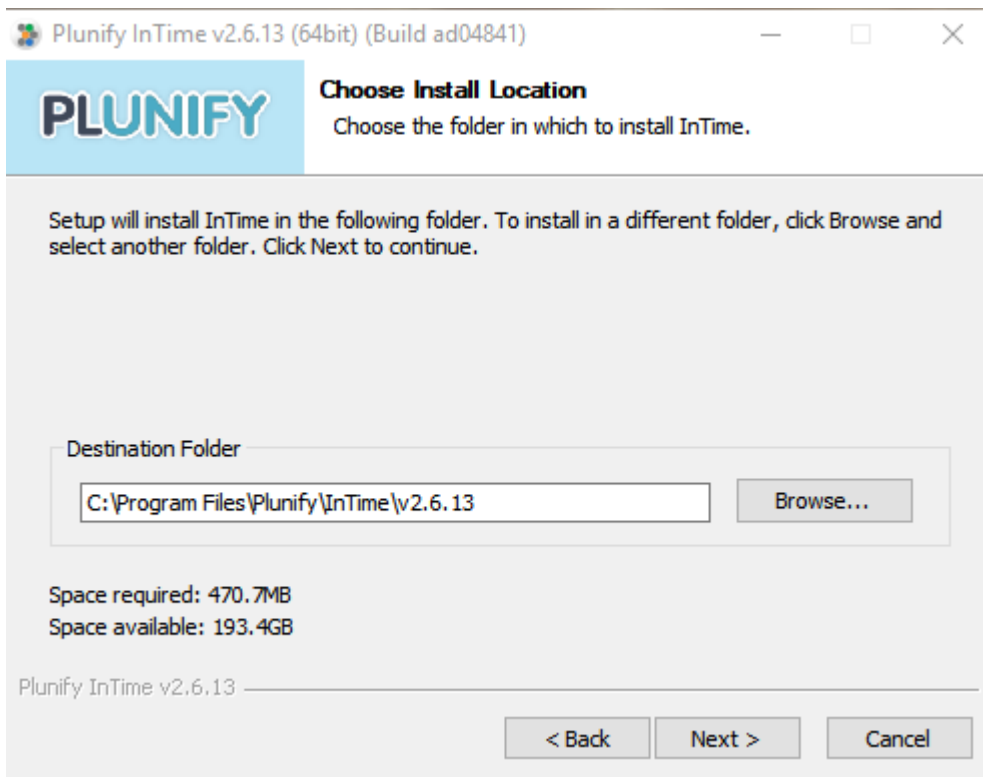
Plunify InTime v2.6.13 (64bit) (Build ad04841)

PLUNIFY

Choose Install Location
Choose the folder in which to install InTime.

Setup will install InTime in the following folder. To install in a different folder, click Browse and select another folder. Click Next to continue.

Destination Folder

C:\Program Files\Plunify\InTime\v2.6.13

Browse...

Space required: 470.7MB
Space available: 193.4GB

Plunify InTime v2.6.13

< Back

Next >

Cancel